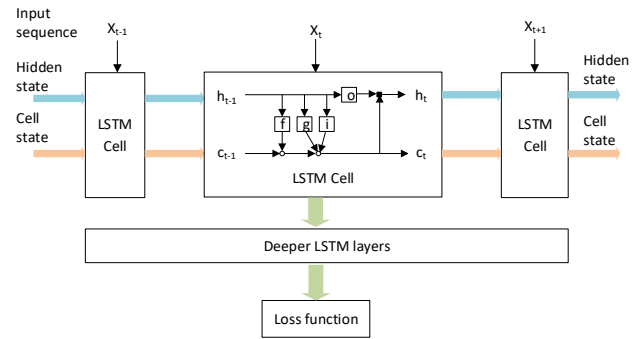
Input sequence

$X_{t-1}$

$X_t$

$X_{t+1}$

Hidden state

Cell state

LSTM Cell

$h_{t-1}$

o

$h_t$

f

g

i

$c_{t-1}$

$c_t$

LSTM Cell

LSTM Cell

Hidden state

Cell state

Deeper LSTM layers

Loss function